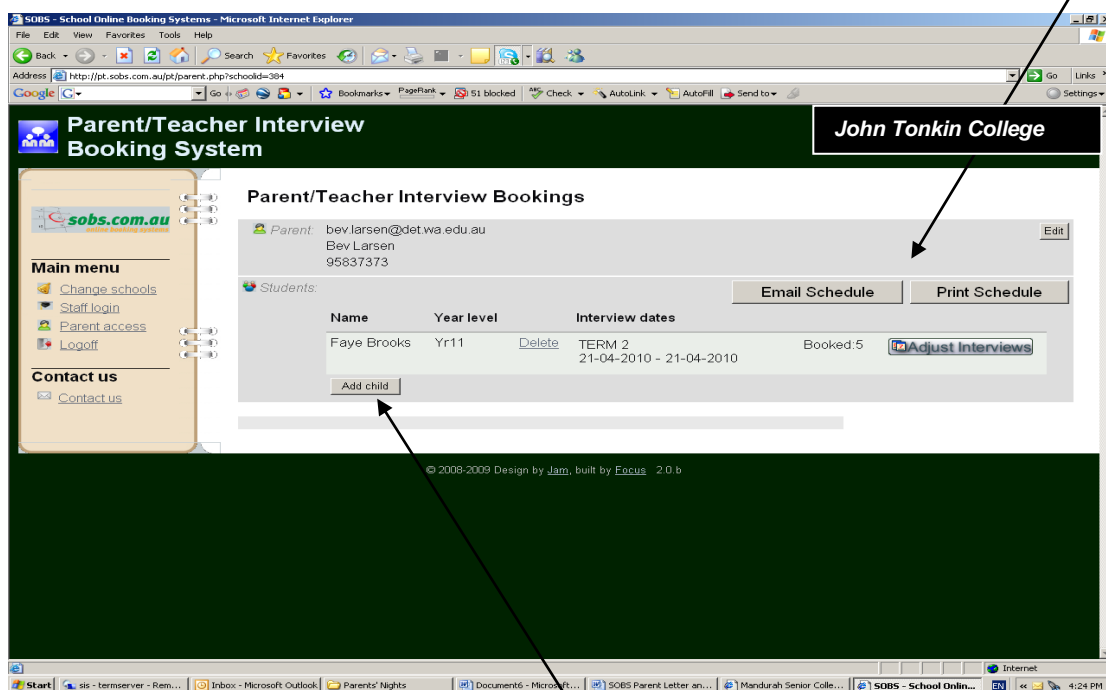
SOBS - School Online Booking Systems - Microsoft Internet Explorer

File Edit View Favorites Tools Help

Back Search Favorites

Address http://pt.sobs.com.au/pt/parent.php?schoolid=384

Go Links

Google G- Go Bookmarks PageRank 51 blocked Check AutoLink AutoFill Send to Settings

Parent/Teacher Interview Booking System

John Tonkin College

sobs.com.au online booking systems

Main menu

Change schools
Staff login
Parent access
Logoff

Contact us

Contact us

Parent/Teacher Interview Bookings

Parent: bev.larsen@det.wa.edu.au
Bev Larsen
95837373

Edit

Students:

Email Schedule

Print Schedule

| Name | Year level | | Interview dates | | |
|---|---|---|---|---|---|
| Faye Brooks | Yr11 | Delete | TERM 2 21-04-2010 - 21-04-2010 | Booked:5 | Adjust Interviews |

Add child

© 2008-2009 Design by Jam, built by Focus 2.0.b

Internet

Start sis - termserver - Rem... Inbox - Microsoft Outlook Parents' Nights Document6 - Microsoft... SOBS Parent Letter an... Mandurah Senior Colle... SOBS - School Onlin... EN 4:24 PM